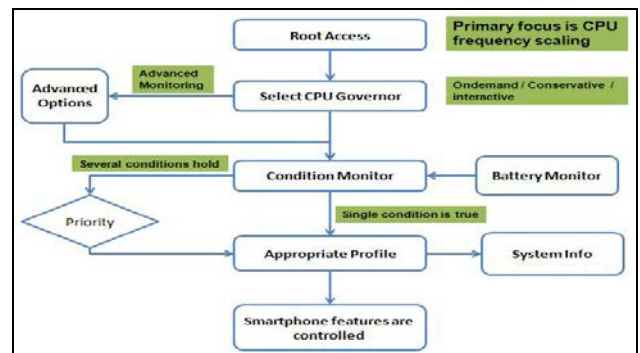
Root Access

Primary focus is CPU frequency scaling

Advanced Options

Advanced Monitoring

Select CPU Governor

Ondemand / Conservative / interactive

Several conditions hold

Condition Monitor

Battery Monitor

Priority

Single condition is true

Appropriate Profile

System Info

Smartphone features are controlled